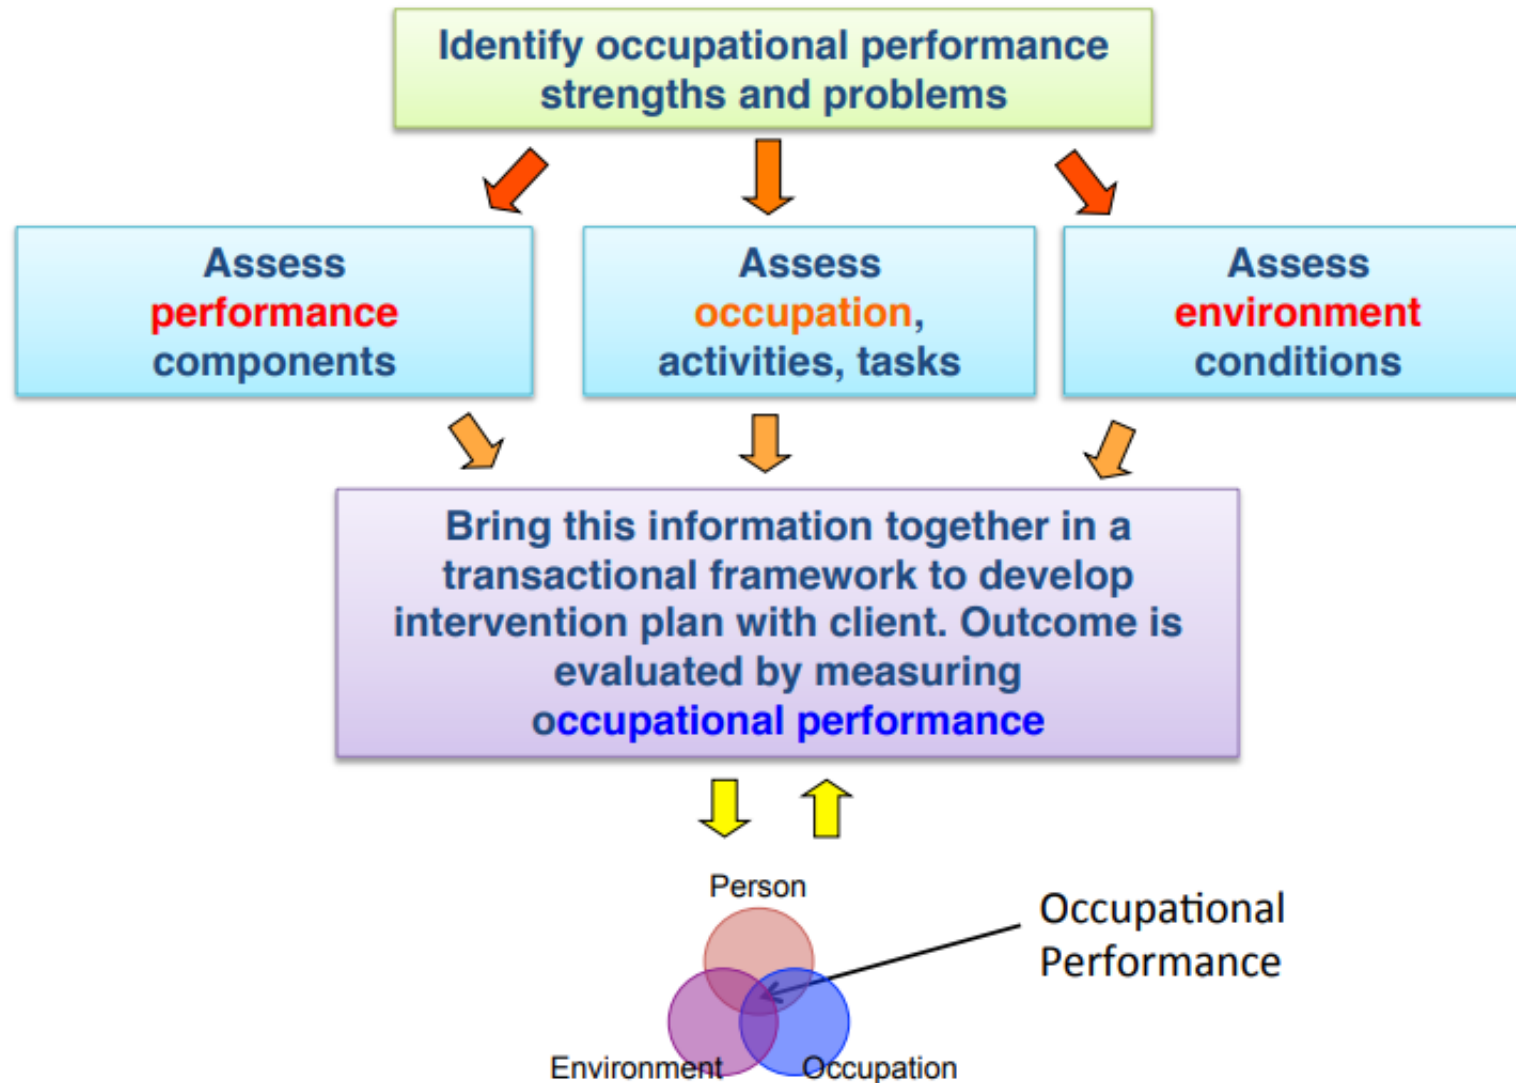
Identify occupational performance strengths and problems

Assess performance components

Assess occupation, activities, tasks

Assess environment conditions

Bring this information together in a transactional framework to develop intervention plan with client. Outcome is evaluated by measuring occupational performance

Person

Occupational Performance

Environment

Occupation